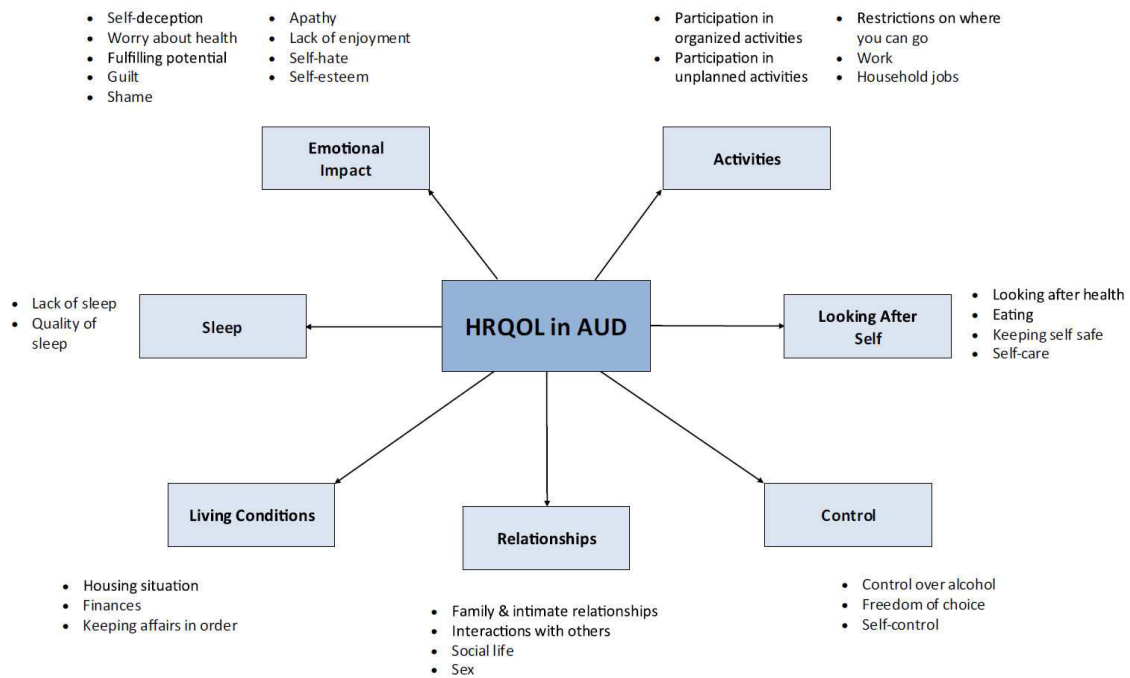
- Self-deception
- Worry about health
- Fulfilling potential
- Guilt
- Shame

- Apathy
- Lack of enjoyment
- Self-hate
- Self-esteem

- Participation in organized activities
- Participation in unplanned activities

- Restrictions on where you can go
- Work
- Household jobs

Emotional Impact

Activities

- Lack of sleep
- Quality of sleep

Sleep

HRQOL in AUD

Looking After Self

- Looking after health
- Eating
- Keeping self safe
- Self-care

Living Conditions

Relationships

Control

- Housing situation
- Finances
- Keeping affairs in order

- Family & intimate relationships
- Interactions with others
- Social life
- Sex

- Control over alcohol
- Freedom of choice
- Self-control